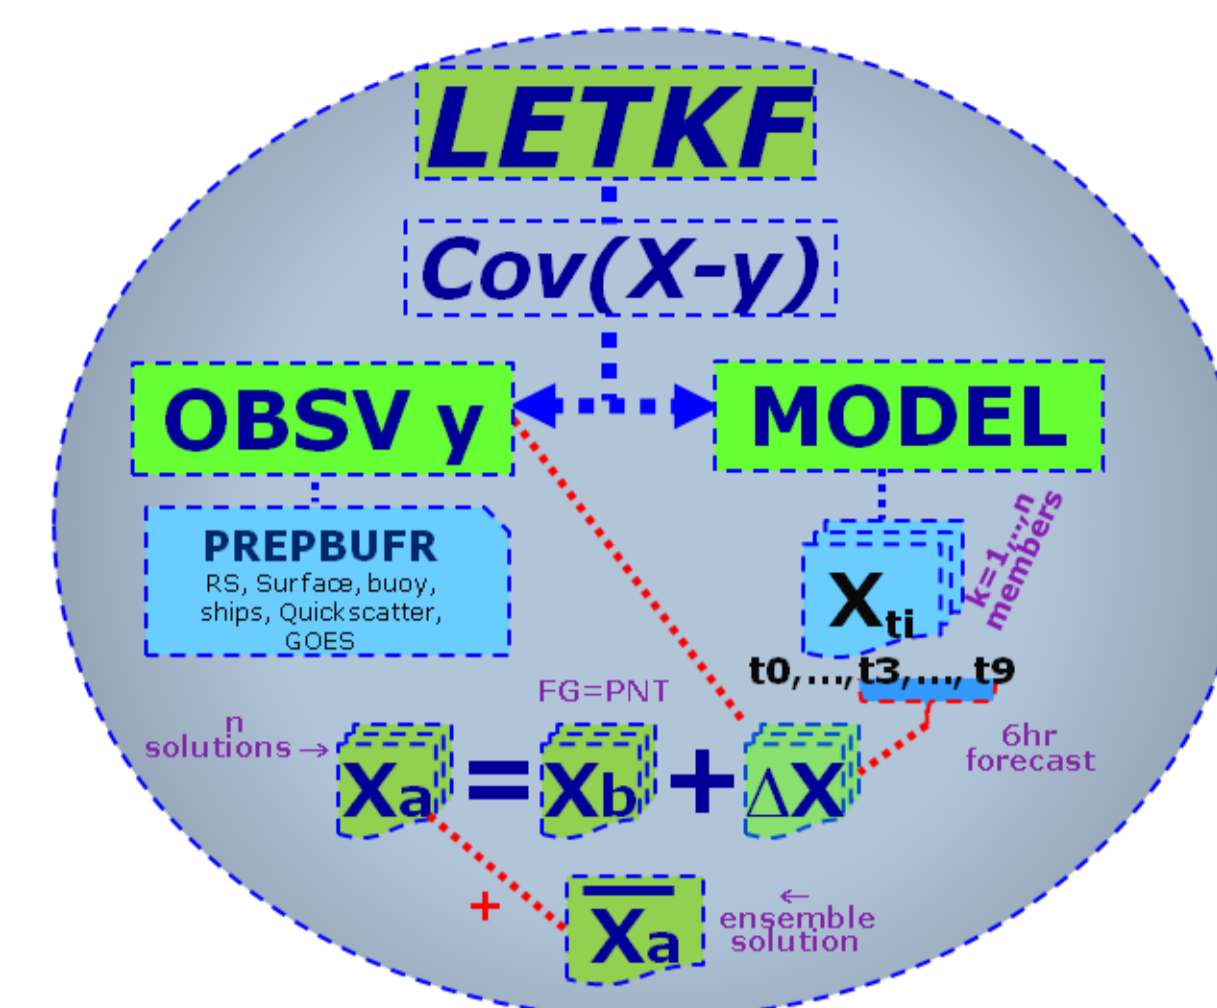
LETKF

Cov(X-y)

OBSV y

MODEL

PREPBUFR
RS, Surface, buoy, ships, Quickscatter, GOES

$X_{ti}$

k=1,...,n members

t0,...,t3,...,t9

FG=PNT

n solutions →

$X_a = X_b + \Delta X$

6hr forecast

+

$\overline{X_a}$

← ensemble solution